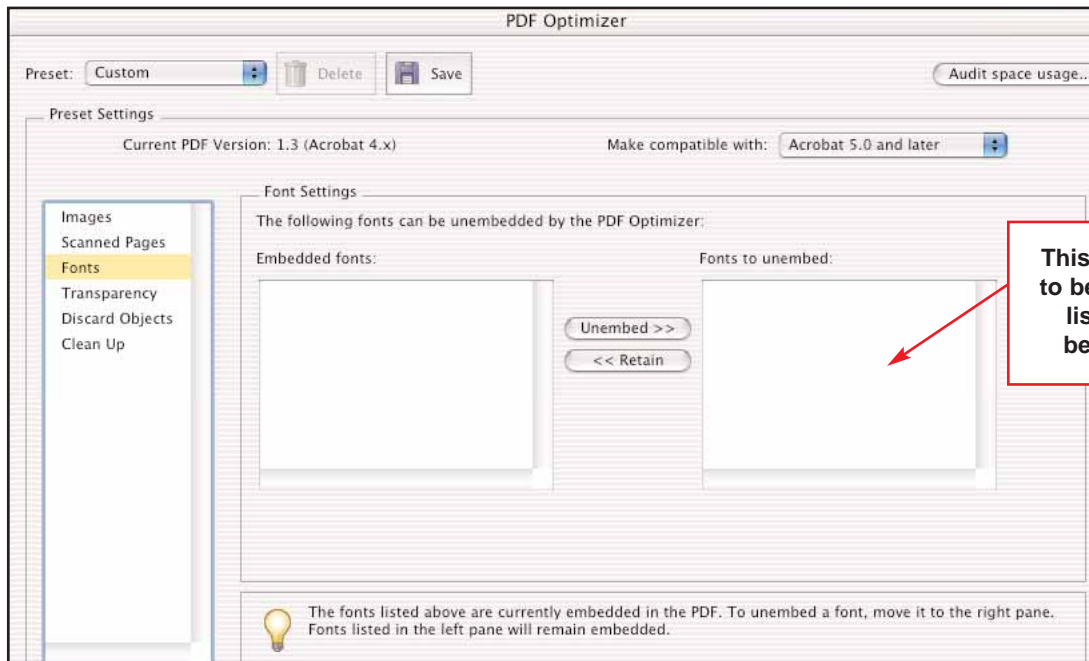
PDF Optimizer

Preset: Custom Delete Save Audit space usage..

Preset Settings

Current PDF Version: 1.3 (Acrobat 4.x) Make compatible with: Acrobat 5.0 and later

Images
Scanned Pages
Fonts
Transparency
Discard Objects
Clean Up

Font Settings

The following fonts can be unembedded by the PDF Optimizer:

Embedded fonts:

Fonts to unembed:

Unembed >>

<< Retain

This
to be
lis
be

The fonts listed above are currently embedded in the PDF. To unembed a font, move it to the right pane. Fonts listed in the left pane will remain embedded.